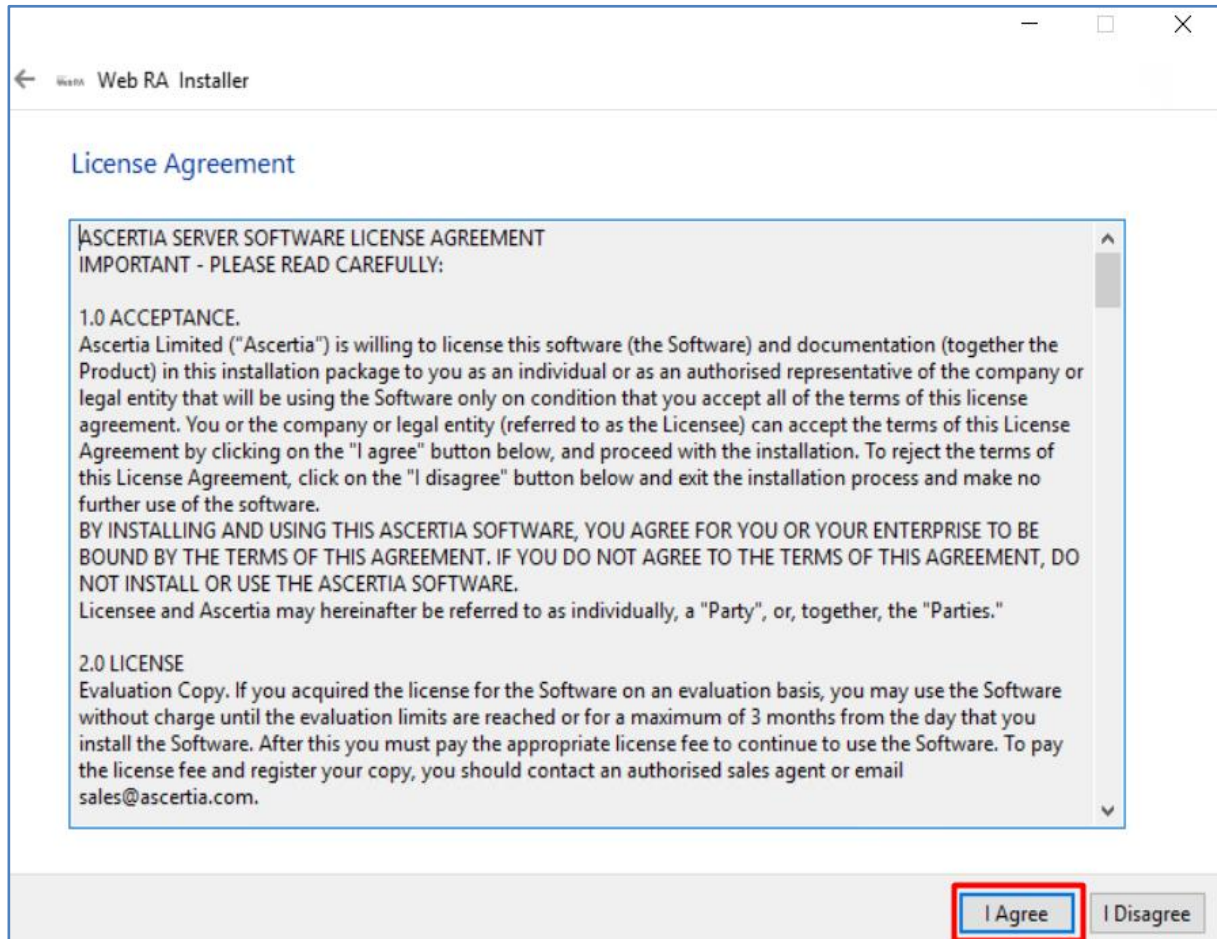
Web RA Installer

License Agreement

ASCERTIA SERVER SOFTWARE LICENSE AGREEMENT
IMPORTANT - PLEASE READ CAREFULLY:

1.0 ACCEPTANCE.
Ascertia Limited ("Ascertia") is willing to license this software (the Software) and documentation (together the Product) in this installation package to you as an individual or as an authorised representative of the company or legal entity that will be using the Software only on condition that you accept all of the terms of this license agreement. You or the company or legal entity (referred to as the Licensee) can accept the terms of this License Agreement by clicking on the "I agree" button below, and proceed with the installation. To reject the terms of this License Agreement, click on the "I disagree" button below and exit the installation process and make no further use of the software.
BY INSTALLING AND USING THIS ASCERTIA SOFTWARE, YOU AGREE FOR YOU OR YOUR ENTERPRISE TO BE BOUND BY THE TERMS OF THIS AGREEMENT. IF YOU DO NOT AGREE TO THE TERMS OF THIS AGREEMENT, DO NOT INSTALL OR USE THE ASCERTIA SOFTWARE.
Licensee and Ascertia may hereinafter be referred to as individually, a "Party", or, together, the "Parties."

2.0 LICENSE
Evaluation Copy. If you acquired the license for the Software on an evaluation basis, you may use the Software without charge until the evaluation limits are reached or for a maximum of 3 months from the day that you install the Software. After this you must pay the appropriate license fee to continue to use the Software. To pay the license fee and register your copy, you should contact an authorised sales agent or email sales@ascertia.com.

I Agree
I Disagree